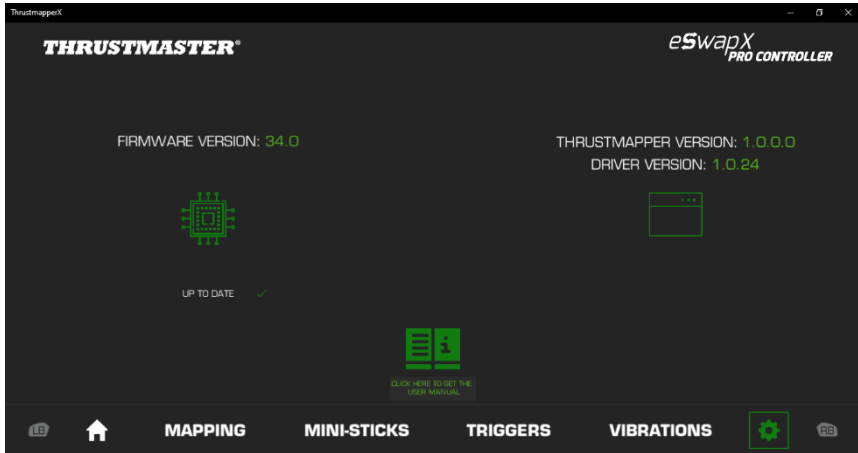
ThrustmapperX

THRUSTMASTER®

eSwapX PRO CONTROLLER

FIRMWARE VERSION: 34.0

THRUSTMAPPER VERSION: 1.0.0.0
DRIVER VERSION: 1.0.24

UP TO DATE ✓

CLICK HERE TO GET THE USER MANUAL

LB MAPPING MINI-STICKS TRIGGERS VIBRATIONS RB